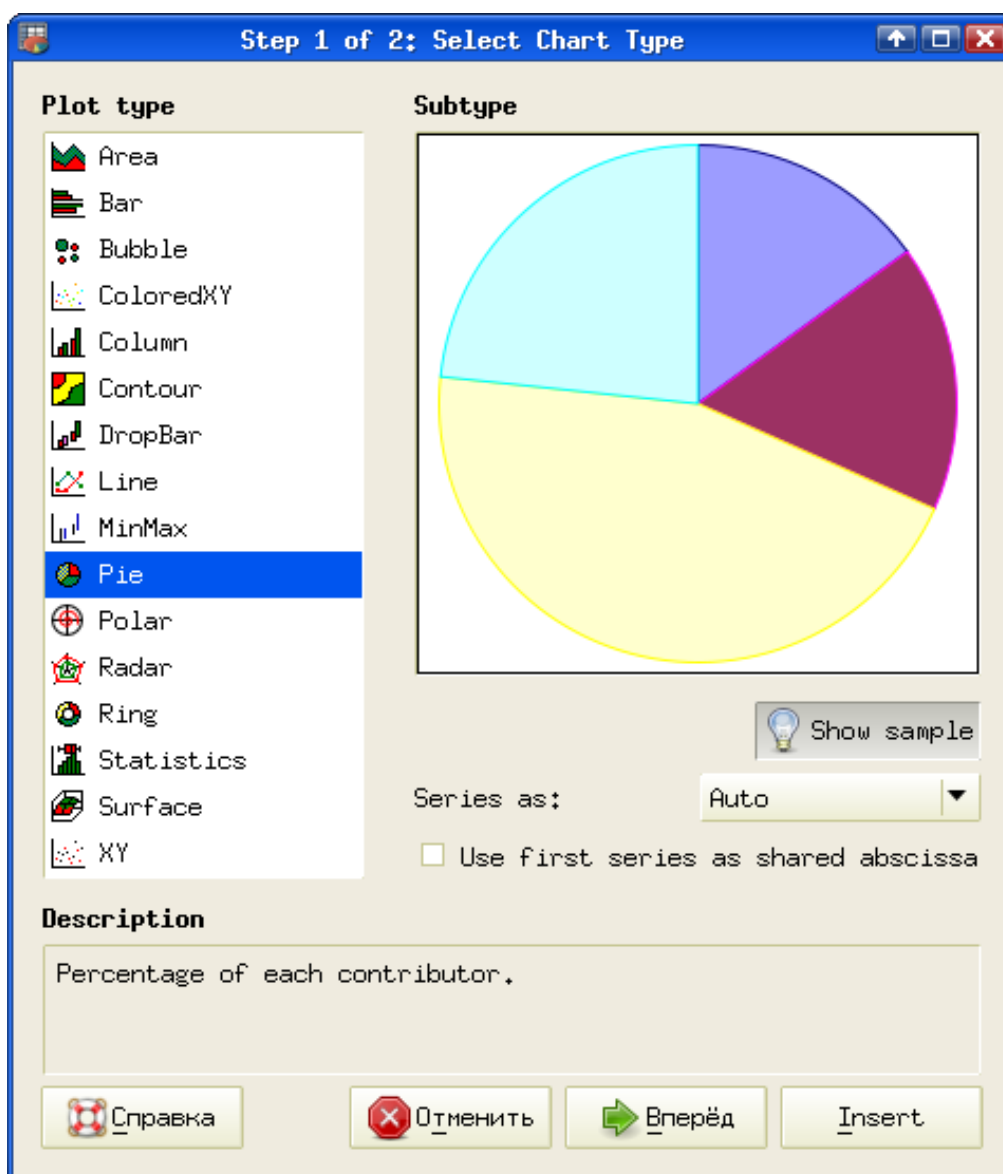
Step 1 of 2: Select Chart Type

Plot type

Area
Bar
Bubble
ColoredXY
Column
Contour
DropBar
Line
MinMax
Pie
Polar
Radar
Ring
Statistics
Surface
XY

Subtype

Show sample

Series as: Auto

Use first series as shared abscissa

Description

Percentage of each contributor.

Справка
Отменить
Вперёд
Insert